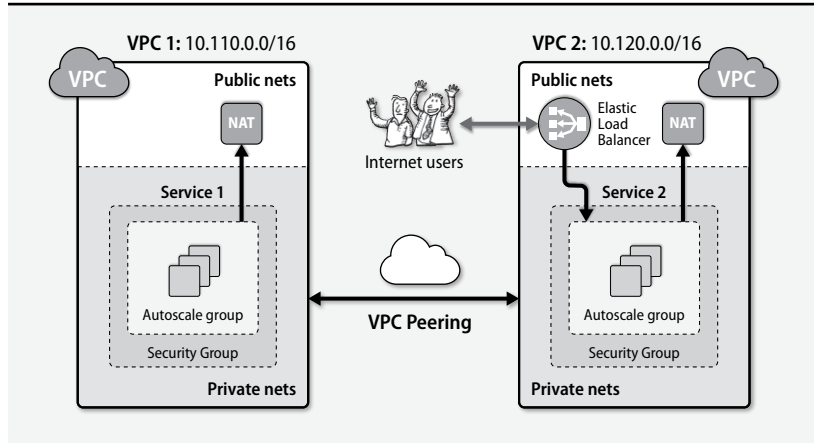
VPC 1: 10.110.0.0/16

VPC

Public nets

NAT

Service 1

Autoscale group

Security Group

Private nets

Internet users

VPC Peering

VPC 2: 10.120.0.0/16

VPC

Public nets

Elastic Load Balancer

NAT

Service 2

Autoscale group

Security Group

Private nets